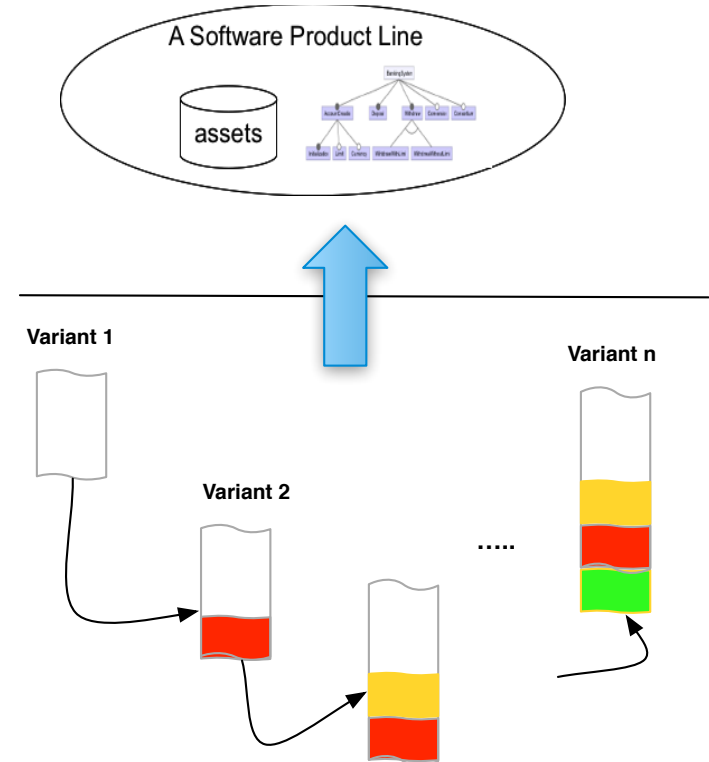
A Software Product Line

assets

BankingSystem

AccountCreate

Deposit

Withdraw

Conversion

Consortium

InfoAccount

Limit

Currency

WithdrawWithLimit

WithdrawWithoutLimit

Variant 1

Variant 2

.....

Variant n